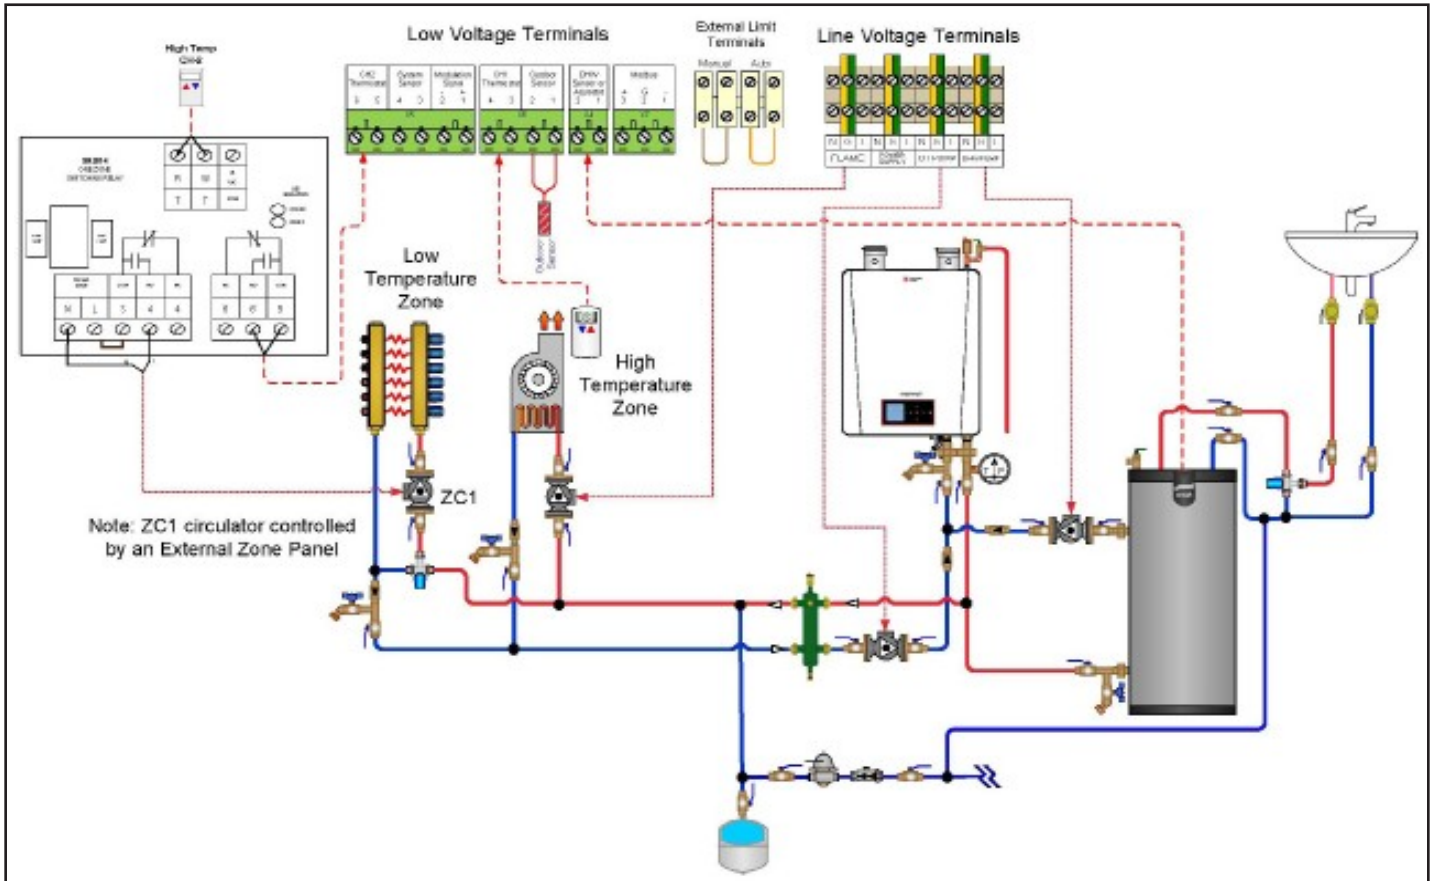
Low Voltage Terminals

External Limit Terminals

Line Voltage Terminals

High Temp Zone

Manual

Auto

Low Temperature Zone

High Temperature Zone

ZC1

Note: ZC1 circulator controlled by an External Zone Panel

Outdoor Sensor

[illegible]